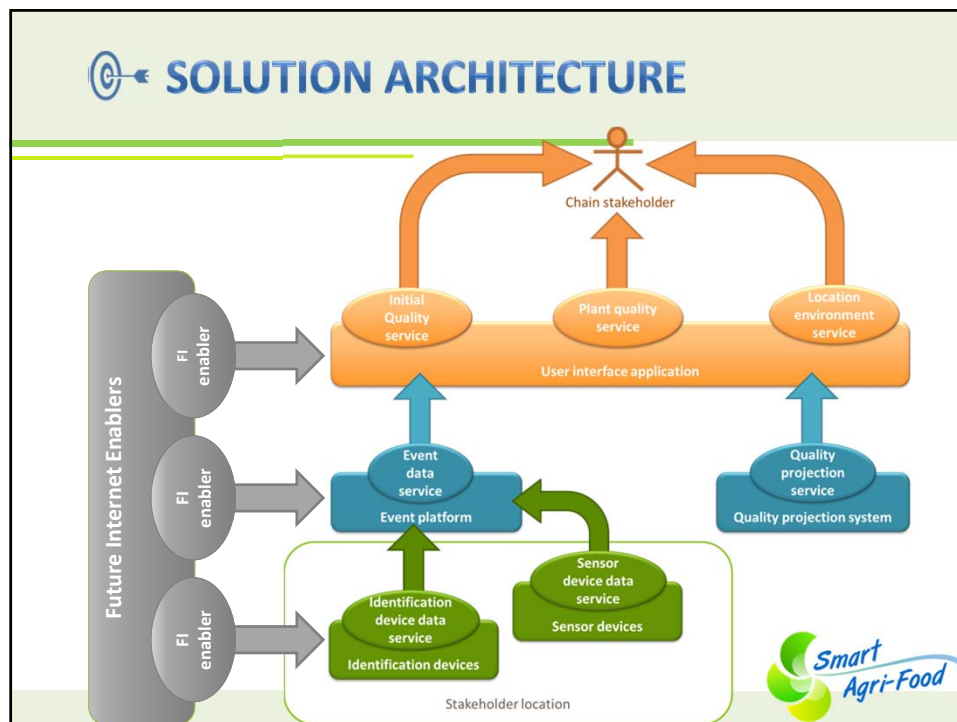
SOLUTION ARCHITECTURE

Chain stakeholder

Initial Quality service

Plant quality service

Location environment service

User interface application

Future Internet Enablers

FI enabler

FI enabler

FI enabler

Event data service

Event platform

Quality projection service

Quality projection system

Sensor device data service

Sensor devices

Identification device data service

Identification devices

Stakeholder location

Smart Agri-Food